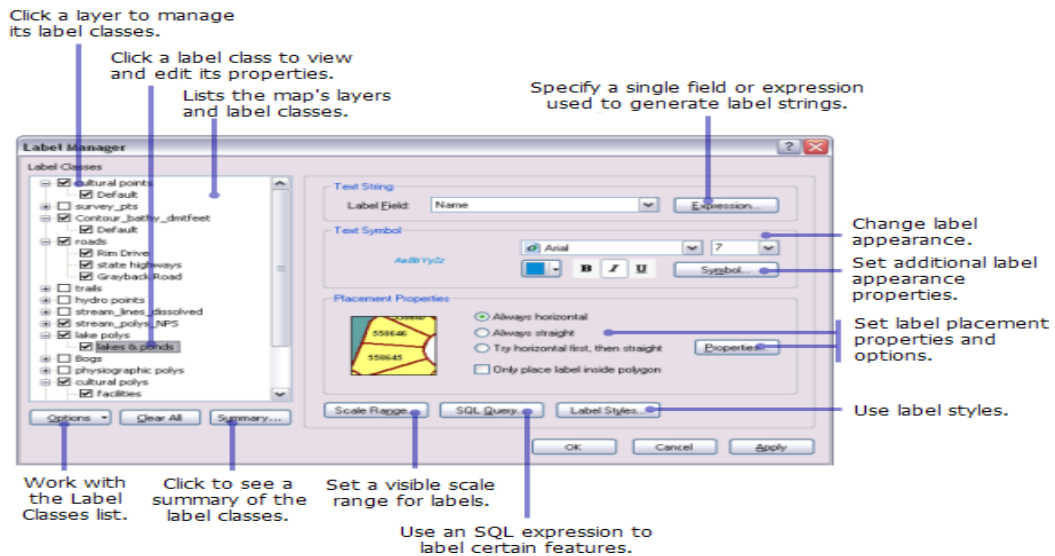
Click a layer to manage its label classes.

Click a label class to view and edit its properties.

Lists the map's layers and label classes.

Specify a single field or expression used to generate label strings.

Label Manager

Label Classes

cultural points
Default
survey_pts
Contour_bathy_dmtfeet
Default
roads
Rim Drive
state highways
Grayback Road
trails
hydro points
stream_lines_dissolved
stream_polys_NPS
lake polys
lakes & ponds
Bogs
physiographic polys
cultural polys
facilities

Text String
Label Field: Name
Expression...

Text Symbol
AaBbYyZz
Arial
7
B I U
Symbol...

Placement Properties
558646
558645
Always horizontal
Always straight
Try horizontal first, then straight
Properties...
Only place label inside polygon

Options
Clear All
Summary...
Scale Range...
SQL Query...
Label Styles...
OK
Cancel
Apply

Change label appearance.

Set additional label appearance properties.

Set label placement properties and options.

Use label styles.

Work with the Label Classes list.

Click to see a summary of the label classes.

Set a visible scale range for labels.

Use an SQL expression to label certain features.